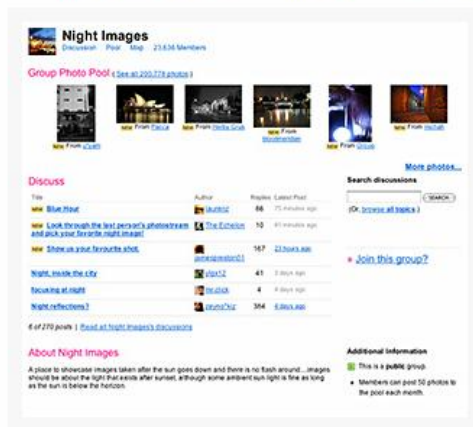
Night Images
Discussion Pool Map 23,636 Members

Group Photo Pool ( See all 200,778 photos )

NEW From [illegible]
NEW From Pierce
NEW From Herbie Grub
NEW From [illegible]
NEW From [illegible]
NEW From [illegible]

More photos...

Discuss

| Title | Author | Replies | Latest Post |
|---|---|---|---|
| NEW Blue Hour | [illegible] | 66 | 73 minutes ago |
| NEW Look through the last person's photostream and pick your favorite night image! | The Echelon | 10 | 87 minutes ago |
| NEW Show us your favourite shot. | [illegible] | 167 | 23 hours ago |
| Night, inside the city | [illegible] | 41 | 3 days ago |
| focusing at night | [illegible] | 4 | 4 days ago |
| Night reflections? | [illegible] | 364 | 6 days ago |

6 of 270 posts | Read all Night Images's discussions

Search discussions
SEARCH
(Or, browse all topics.)

» Join this group?

About Night Images

A place to showcase images taken after the sun goes down and there is no flash around....images should be about the light that exists after sunset, although some ambient sun light is fine as long as the sun is below the horizon.

Additional Information
This is a public group.
• Members can post 50 photos to the pool each month.